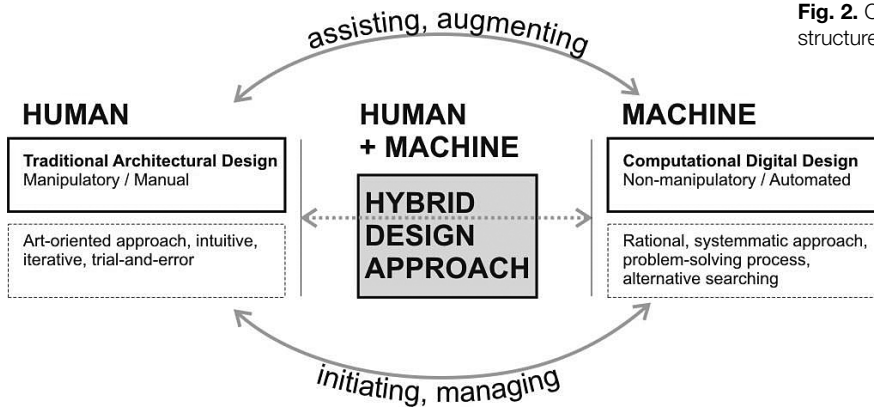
Fig. 2. C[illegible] structure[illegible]

assisting, augmenting

HUMAN

Traditional Architectural Design
Manipulatory / Manual

Art-oriented approach, intuitive, iterative, trial-and-error

HUMAN + MACHINE

HYBRID DESIGN APPROACH

MACHINE

Computational Digital Design
Non-manipulatory / Automated

Rational, systemmatic approach, problem-solving process, alternative searching

initiating, managing